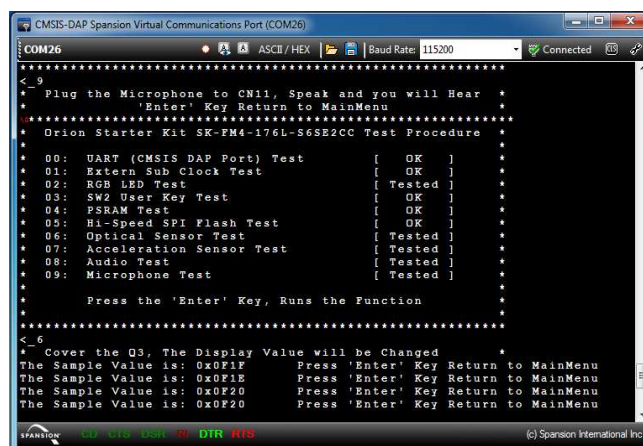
CMSIS-DAP Spansion Virtual Communications Port (COM26)

COM26 ASCII / HEX Baud Rate: 115200 Connected

**********************************************************
<_9
* Plug the Microphone to CN11, Speak and you will Hear *
* 'Enter' Key Return to MainMenu *
**********************************************************
* Orion Starter Kit SK-FM4-176L-S6SE2CC Test Procedure *
*
* 00: UART (CMSIS DAP Port) Test [ OK ] *
* 01: Extern Sub Clock Test [ OK ] *
* 02: RGB LED Test [ Tested ] *
* 03: SW2 User Key Test [ OK ] *
* 04: PSRAM Test [ OK ] *
* 05: Hi-Speed SPI Flash Test [ OK ] *
* 06: Optical Sensor Test [ Tested ] *
* 07: Acceleration Sensor Test [ Tested ] *
* 08: Audio Test [ Tested ] *
* 09: Microphone Test [ Tested ] *
*
* Press the 'Enter' Key, Runs the Function *
*
**********************************************************
<_6
* Cover the Q3, The Display Value will be Changed *
The Sample Value is: 0x0F1F Press 'Enter' Key Return to MainMenu
The Sample Value is: 0x0F1E Press 'Enter' Key Return to MainMenu
The Sample Value is: 0x0F20 Press 'Enter' Key Return to MainMenu
The Sample Value is: 0x0F20 Press 'Enter' Key Return to MainMenu

SPANSION CD CTS DSR RI DTR RTS (c) Spansion International Inc